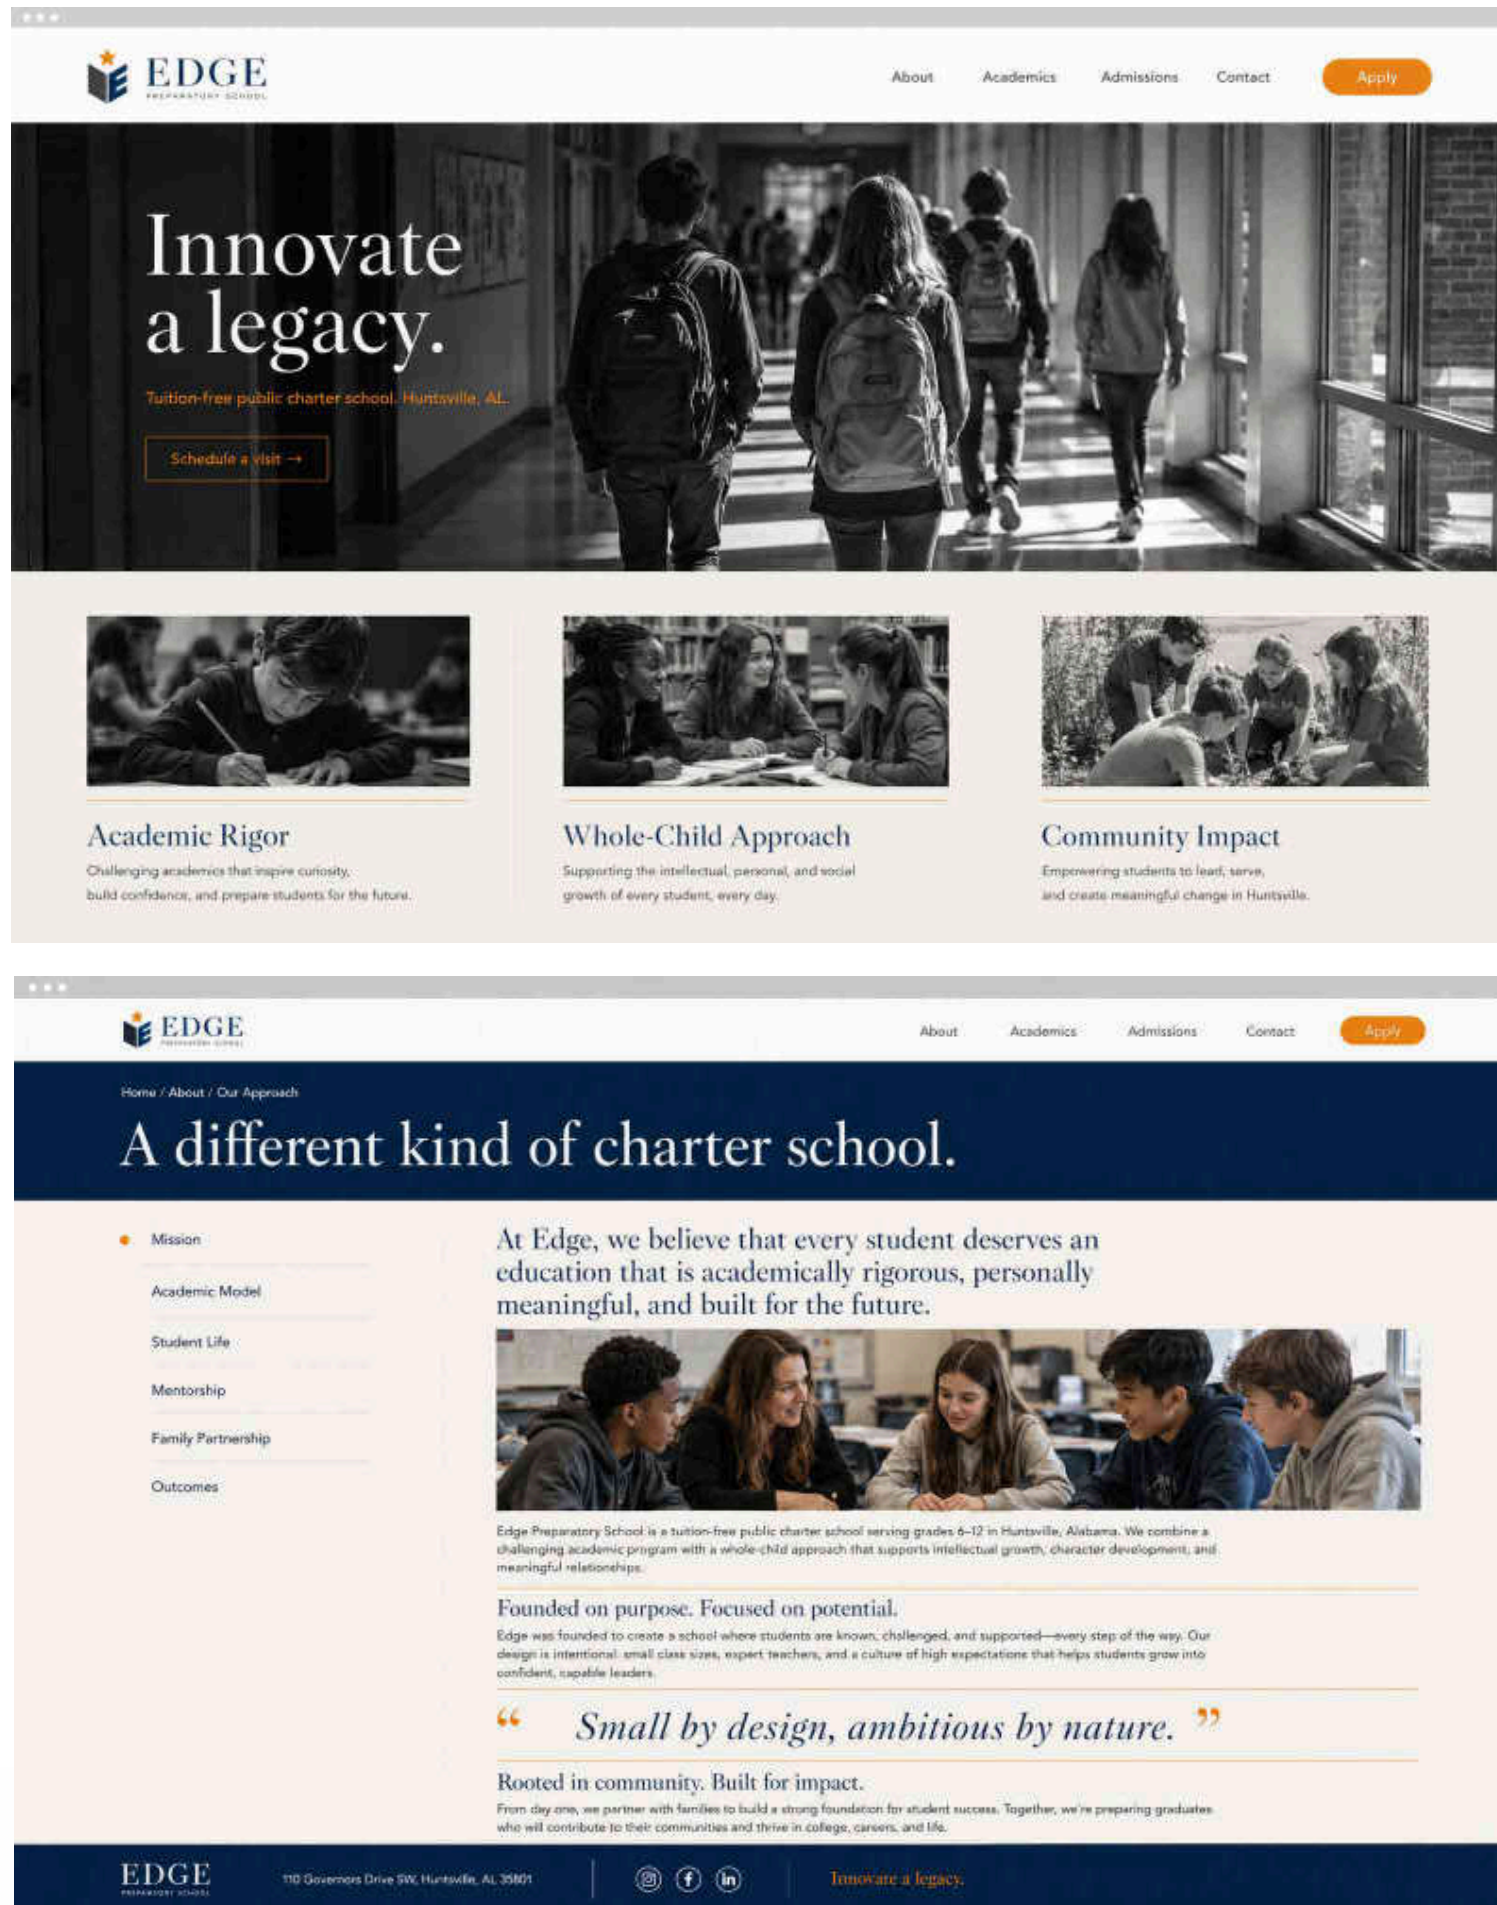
EDGE
PREPARATORY SCHOOL

About Academics Admissions Contact Apply

Innovate a legacy.

Tuition-free public charter school. Huntsville, AL.

Schedule a visit →

Academic Rigor

Challenging academics that inspire curiosity, build confidence, and prepare students for the future.

Whole-Child Approach

Supporting the intellectual, personal, and social growth of every student, every day.

Community Impact

Empowering students to lead, serve, and create meaningful change in Huntsville.

EDGE
PREPARATORY SCHOOL

About Academics Admissions Contact Apply

Home / About / Our Approach

A different kind of charter school.

Mission

Academic Model

Student Life

Mentorship

Family Partnership

Outcomes

At Edge, we believe that every student deserves an education that is academically rigorous, personally meaningful, and built for the future.

Edge Preparatory School is a tuition-free public charter school serving grades 6–12 in Huntsville, Alabama. We combine a challenging academic program with a whole-child approach that supports intellectual growth, character development, and meaningful relationships.

Founded on purpose. Focused on potential.

Edge was founded to create a school where students are known, challenged, and supported—every step of the way. Our design is intentional: small class sizes, expert teachers, and a culture of high expectations that helps students grow into confident, capable leaders.

“ Small by design, ambitious by nature. ”

Rooted in community. Built for impact.

From day one, we partner with families to build a strong foundation for student success. Together, we're preparing graduates who will contribute to their communities and thrive in college, careers, and life.

EDGE
PREPARATORY SCHOOL

110 Governors Drive SW, Huntsville, AL 35801

Innovate a legacy.